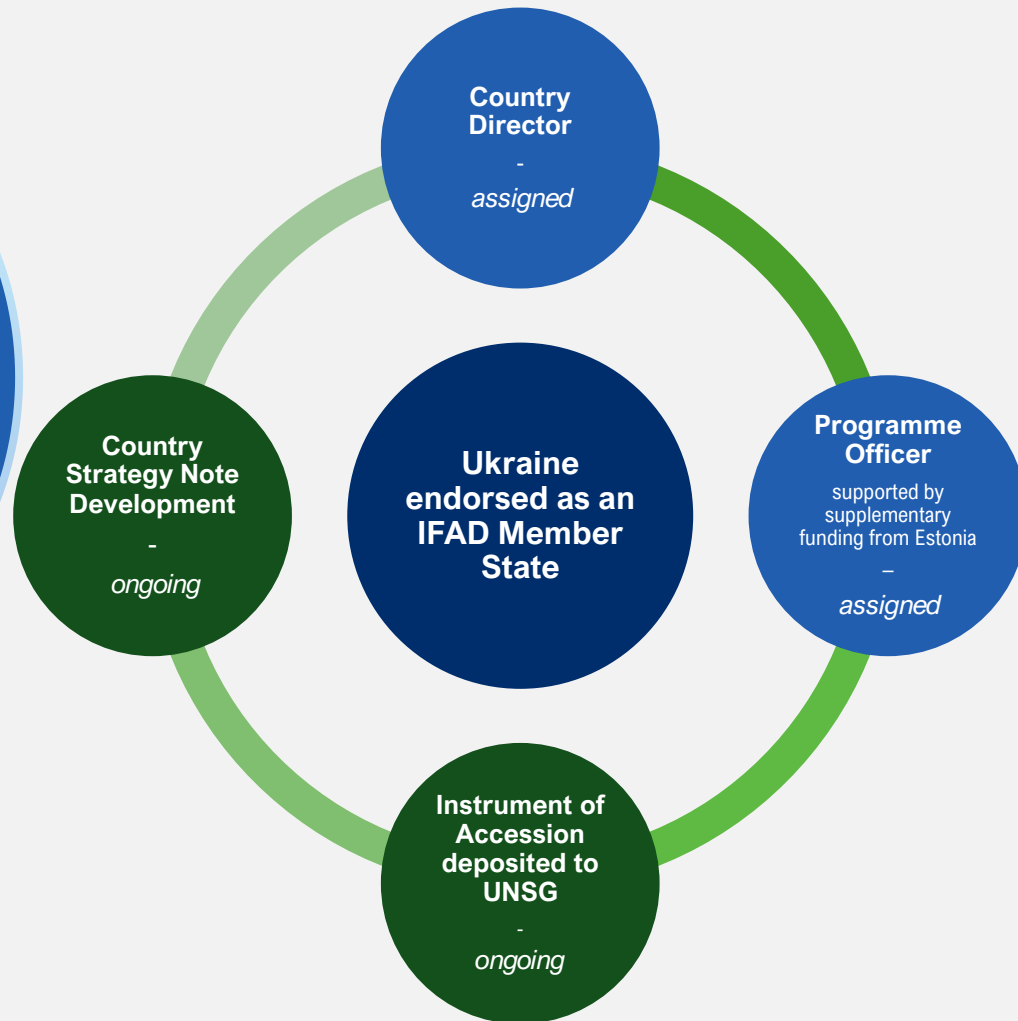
Country Director
-
assigned

Programme Officer
supported by supplementary funding from Estonia
–
assigned

Instrument of Accession deposited to UNSG
-
ongoing

Country Strategy Note Development
-
ongoing

Ukraine endorsed as an IFAD Member State